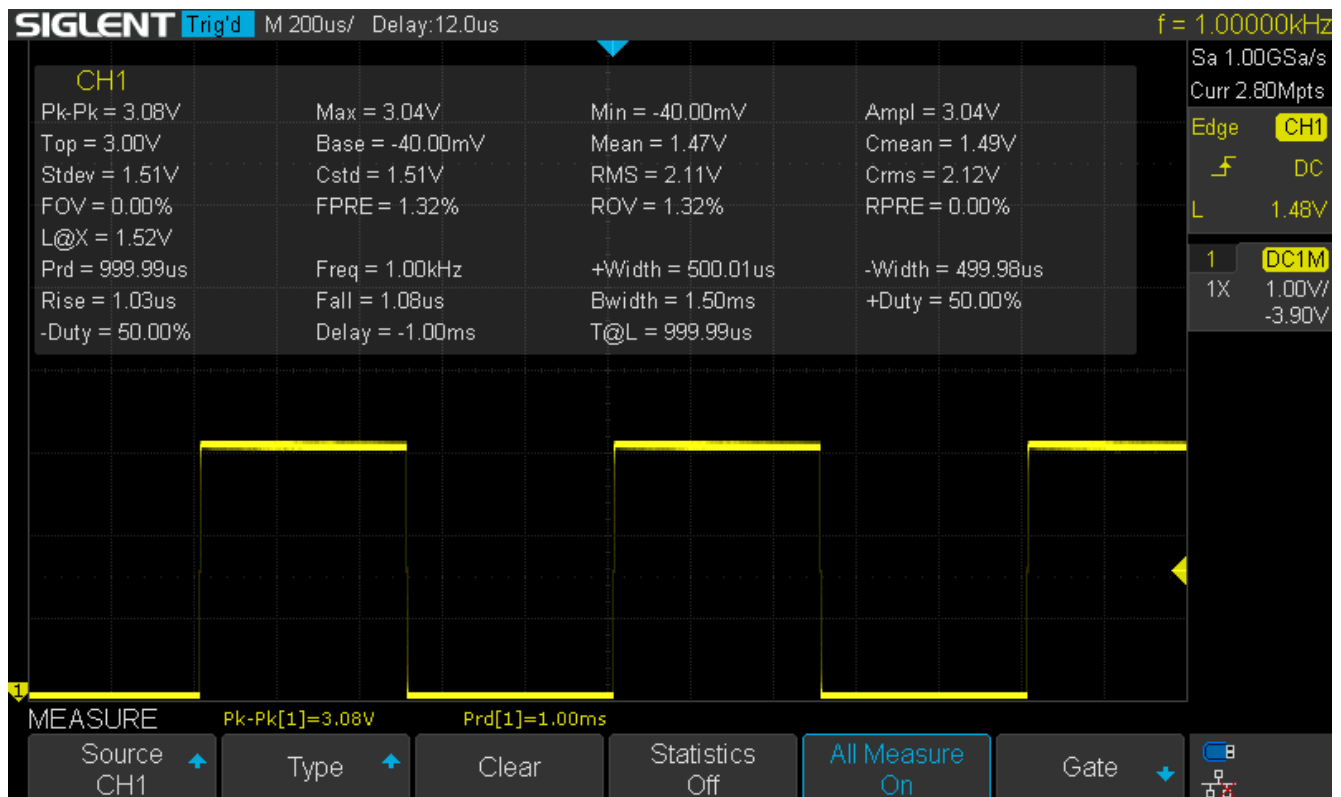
SIGLENT Trig'd M 200us/ Delay:12.0us

f = 1.00000kHz

Sa 1.00GSa/s
Curr 2.80Mpts

Edge CH1
DC
L 1.48V

1 DC1M
1X 1.00V/
-3.90V

CH1

| | | | |
|---|---|---|---|
| Pk-Pk = 3.08V | Max = 3.04V | Min = -40.00mV | Ampl = 3.04V |
| Top = 3.00V | Base = -40.00mV | Mean = 1.47V | Cmean = 1.49V |
| Stdev = 1.51V | Cstd = 1.51V | RMS = 2.11V | Crms = 2.12V |
| FOV = 0.00% | FPRE = 1.32% | ROV = 1.32% | RPRE = 0.00% |
| L@X = 1.52V | | | |
| Prd = 999.99us | Freq = 1.00kHz | +Width = 500.01us | -Width = 499.98us |
| Rise = 1.03us | Fall = 1.08us | Bwidth = 1.50ms | +Duty = 50.00% |
| -Duty = 50.00% | Delay = -1.00ms | T@L = 999.99us | |

1

MEASURE Pk-Pk[1]=3.08V Prd[1]=1.00ms

Source CH1 | Type | Clear | Statistics Off | All Measure On | Gate